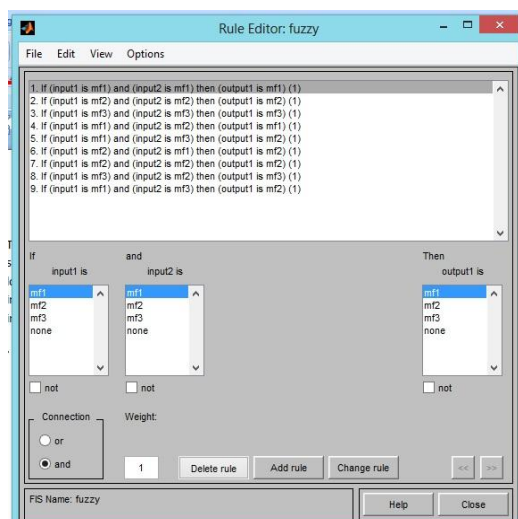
Rule Editor: fuzzy

File Edit View Options

1. If (input1 is mf1) and (input2 is mf1) then (output1 is mf1) (1)
2. If (input1 is mf2) and (input2 is mf2) then (output1 is mf2) (1)
3. If (input1 is mf3) and (input2 is mf3) then (output1 is mf3) (1)
4. If (input1 is mf1) and (input2 is mf2) then (output1 is mf1) (1)
5. If (input1 is mf1) and (input2 is mf3) then (output1 is mf2) (1)
6. If (input1 is mf2) and (input2 is mf1) then (output1 is mf2) (1)
7. If (input1 is mf2) and (input2 is mf2) then (output1 is mf2) (1)
8. If (input1 is mf3) and (input2 is mf2) then (output1 is mf3) (1)
9. If (input1 is mf1) and (input2 is mf3) then (output1 is mf2) (1)

If
input1 is
mf1
mf2
mf3
none

and
input2 is
mf1
mf2
mf3
none

Then
output1 is
mf1
mf2
mf3
none

not

not

not

Connection
or
and

Weight:
1

Delete rule
Add rule
Change rule
<<
>>

FIS Name: fuzzy

Help
Close